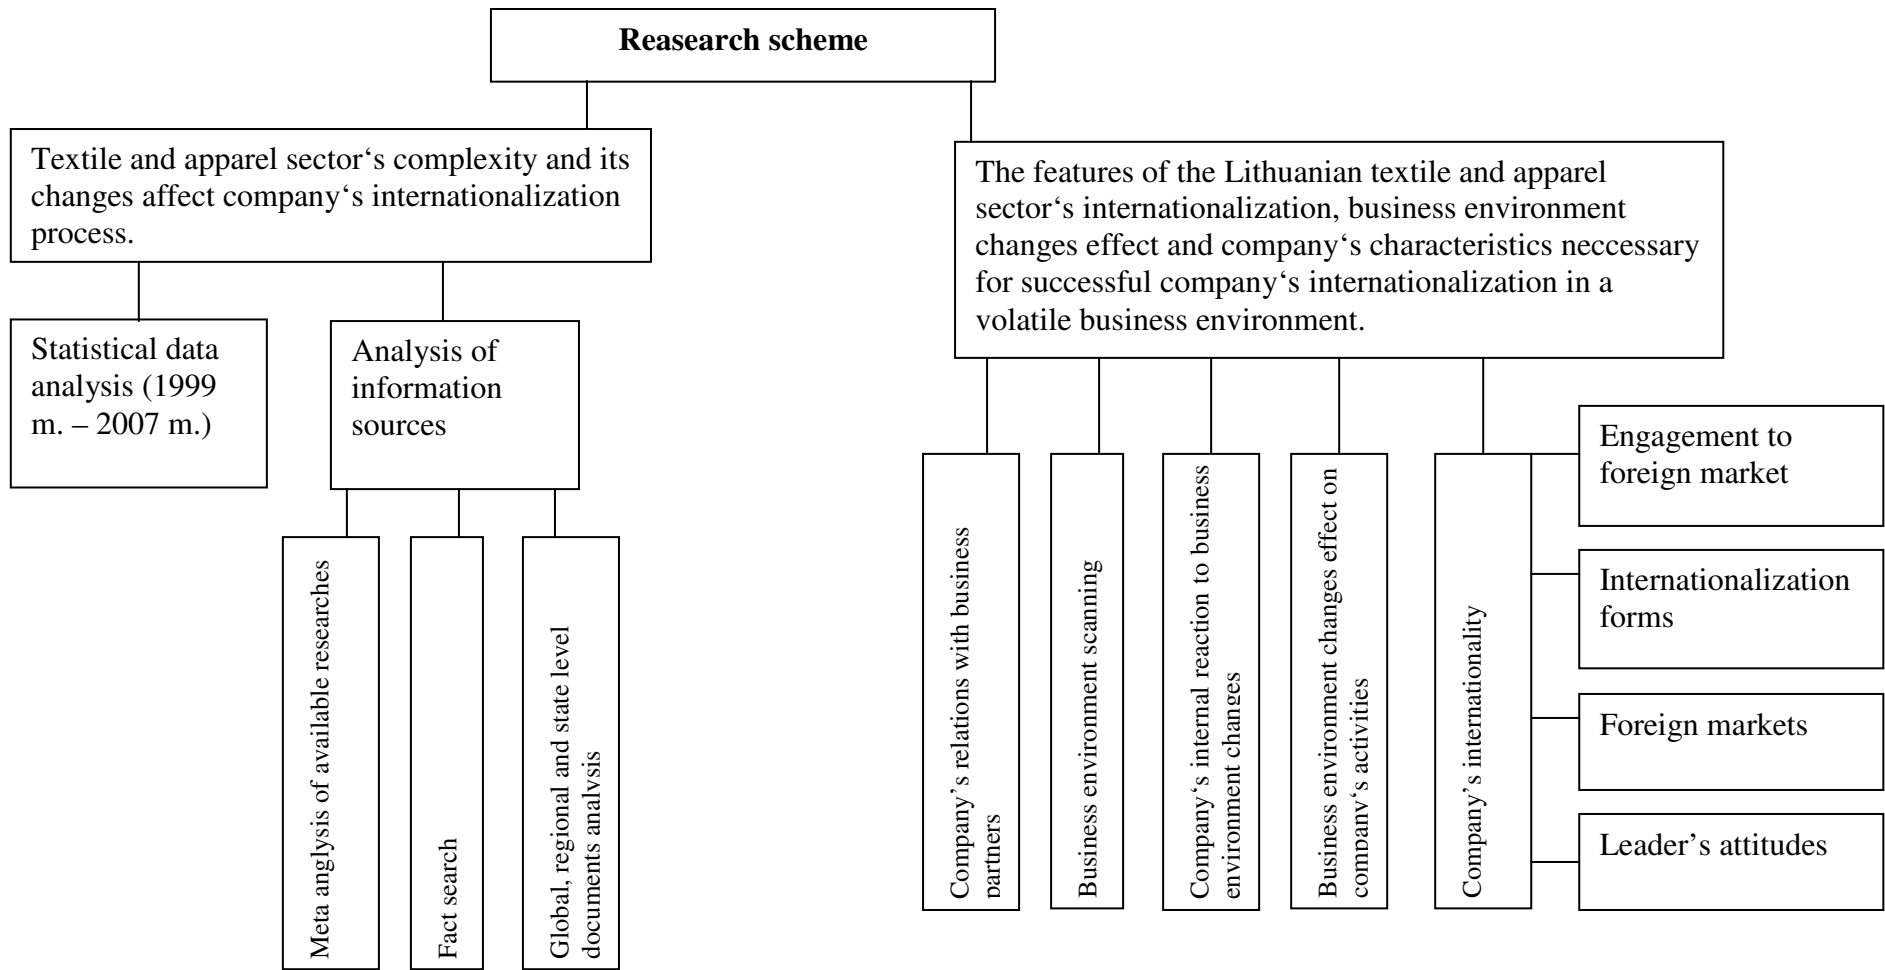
Reasearch scheme

Textile and apparel sector‘s complexity and its changes affect company‘s internationalization process.

Statistical data analysis (1999 m. – 2007 m.)

Analysis of information sources

Meta anglysis of available researches

Fact search

Global, regional and state level documents analysis

The features of the Lithuanian textile and apparel sector‘s internationalization, business environment changes effect and company‘s characteristics neccessary for successful company‘s internationalization in a volatile business environment.

Company’s relations with business partners

Business environment scanning

Company‘s internal reaction to business environment changes

Business environment changes effect on company‘s activities

Company’s internationality

Engagement to foreign market

Internationalization forms

Foreign markets

Leader’s attitudes